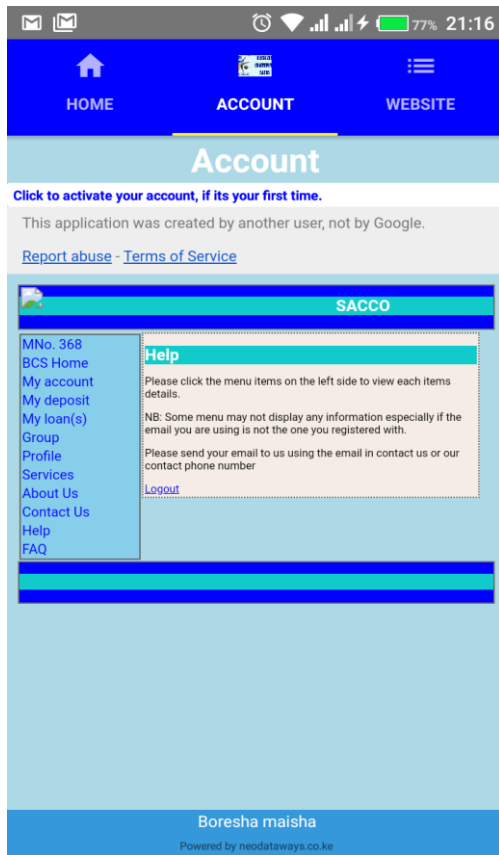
77% 21:16

HOME
ACCOUNT
WEBSITE

Account

Click to activate your account, if its your first time.

This application was created by another user, not by Google.

Report abuse - Terms of Service

SACCO

MNo. 368
BCS Home
My account
My deposit
My loan(s)
Group
Profile
Services
About Us
Contact Us
Help
FAQ

Help

Please click the menu items on the left side to view each items details.

NB: Some menu may not display any information especially if the email you are using is not the one you registered with.

Please send your email to us using the email in contact us or our contact phone number

Logout

Boresha maisha

Powered by neodataways.co.ke